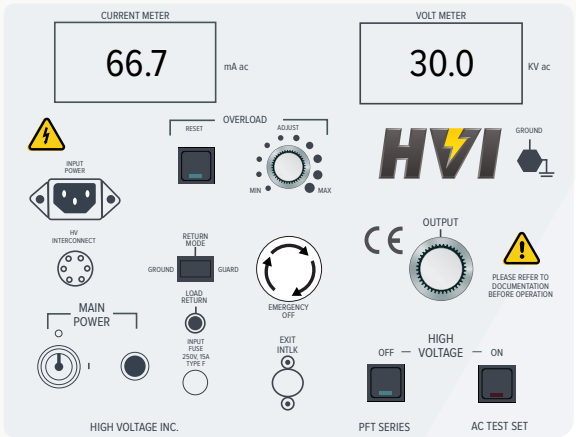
CURRENT METER

66.7

mA ac

VOLT METER

30.0

KV ac

OVERLOAD

RESET

ADJUST

MIN

MAX

HVI

GROUND

INPUT POWER

HV INTERCONNECT

RETURN MODE

GROUND

GUARD

EMERGENCY OFF

OUTPUT

CE

PLEASE REFER TO DOCUMENTATION BEFORE OPERATION

LOAD RETURN

MAIN POWER

INPUT FUSE 250V, 15A TYPE F

EXIT INTLK

HIGH VOLTAGE

OFF

ON

HIGH VOLTAGE INC.

PFT SERIES

AC TEST SET